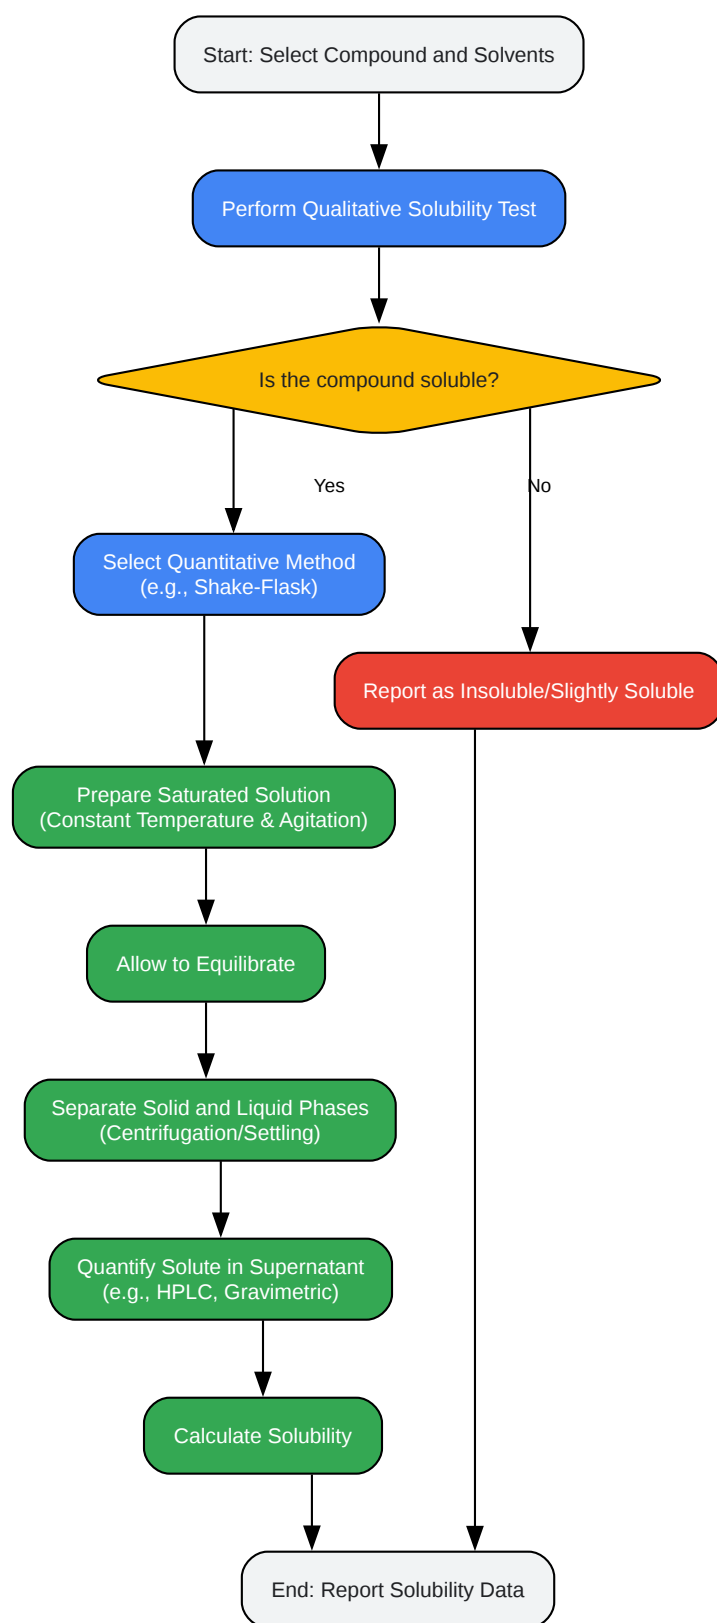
Start: Select Compound and Solvents

Perform Qualitative Solubility Test

Is the compound soluble?

Yes

No

Select Quantitative Method
(e.g., Shake-Flask)

Report as Insoluble/Slightly Soluble

Prepare Saturated Solution
(Constant Temperature & Agitation)

Allow to Equilibrate

Separate Solid and Liquid Phases
(Centrifugation/Settling)

Quantify Solute in Supernatant
(e.g., HPLC, Gravimetric)

Calculate Solubility

End: Report Solubility Data